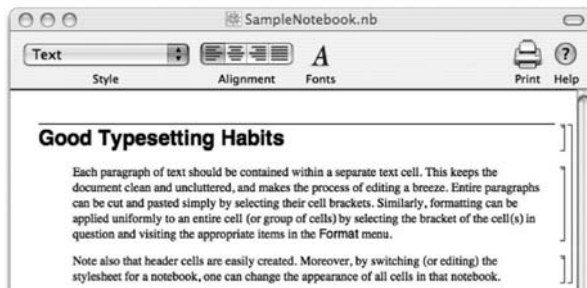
SampleNotebook.nb

Text

Style

Alignment

A

Fonts

Print

Help

Good Typesetting Habits

Each paragraph of text should be contained within a separate text cell. This keeps the document clean and uncluttered, and makes the process of editing a breeze. Entire paragraphs can be cut and pasted simply by selecting their cell brackets. Similarly, formatting can be applied uniformly to an entire cell (or group of cells) by selecting the bracket of the cell(s) in question and visiting the appropriate items in the Format menu.

Note also that header cells are easily created. Moreover, by switching (or editing) the stylesheet for a notebook, one can change the appearance of all cells in that notebook.